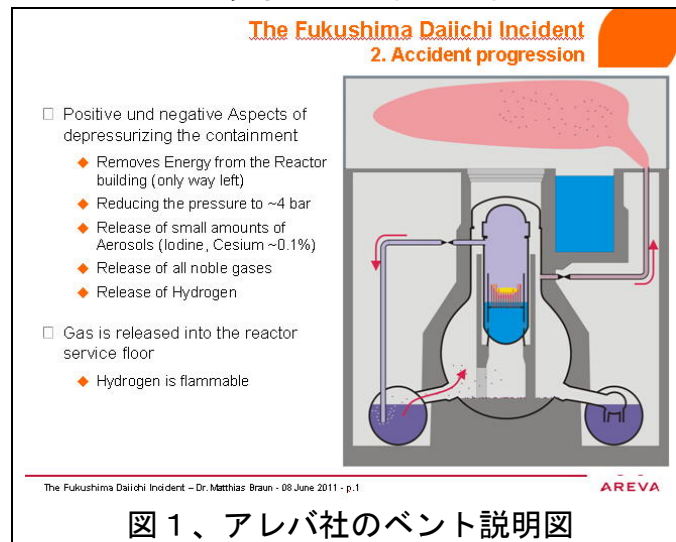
The Fukushima Daiichi Incident
2. Accident progression

Positive und negative Aspects of depressurizing the containment

◆ Removes Energy from the Reactor building (only way left)
◆ Reducing the pressure to ~4 bar
◆ Release of small amounts of Aerosols (Iodine, Cesium ~0.1%)
◆ Release of all noble gases
◆ Release of Hydrogen

Gas is released into the reactor service floor

◆ Hydrogen is flammable

The Fukushima Daiichi Incident – Dr. Matthias Braun - 08 June 2011 - p.1

AREVA

図１、アレバ社のベント説明図